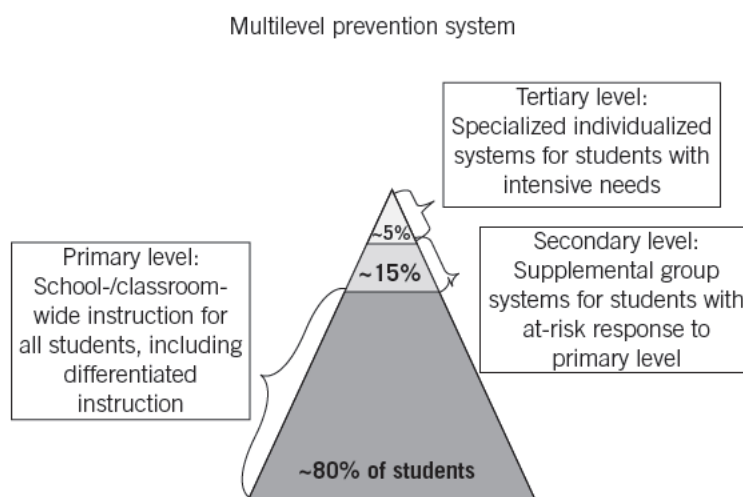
Multilevel prevention system

Tertiary level: Specialized individualized systems for students with intensive needs

~5%

Secondary level: Supplemental group systems for students with at-risk response to primary level

~15%

Primary level: School-/classroom-wide instruction for all students, including differentiated instruction

~80% of students